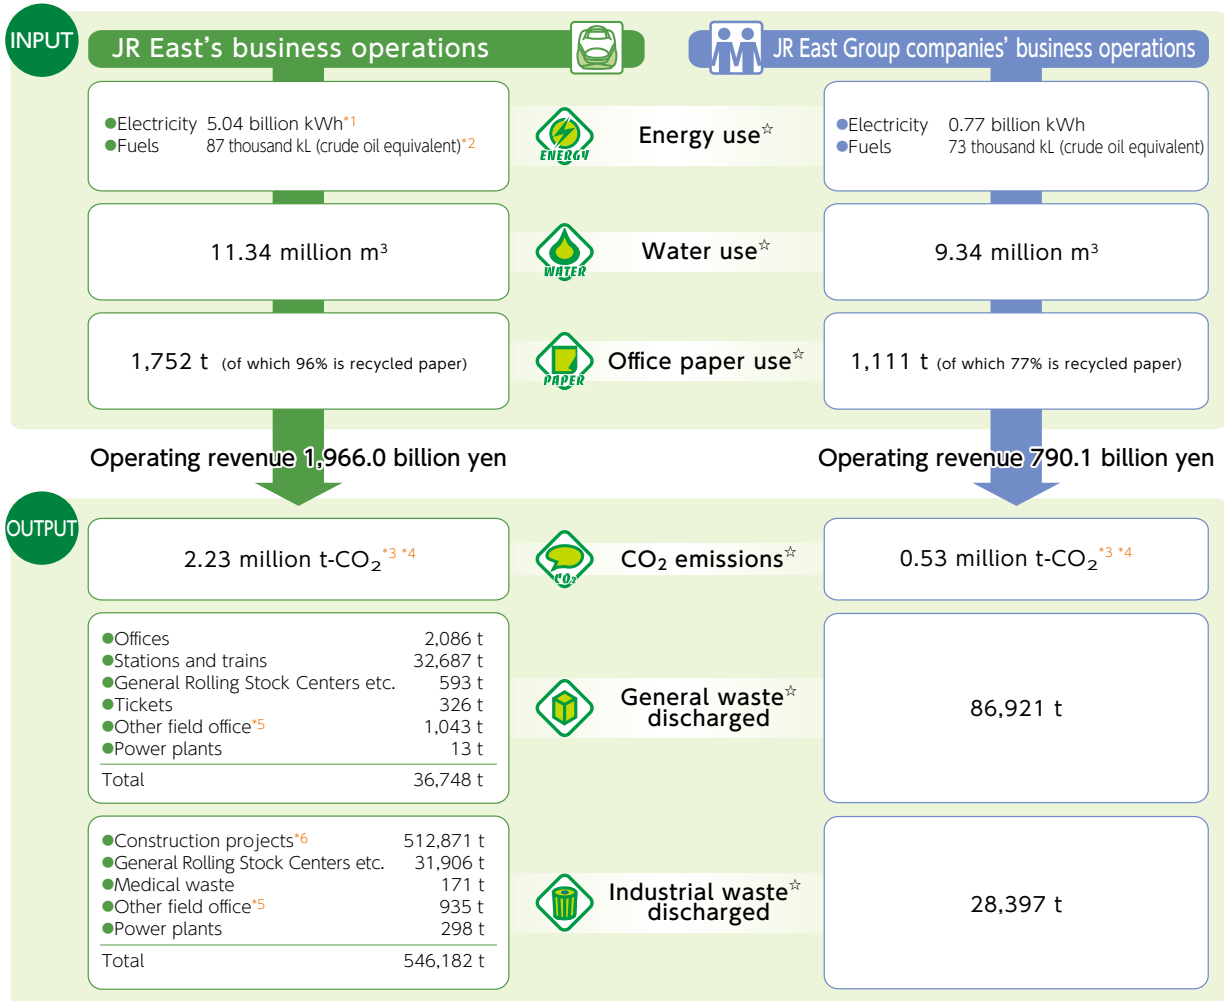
INPUT

JR East's business operations

JR East Group companies' business operations

●Electricity 5.04 billion kWh*1
●Fuels 87 thousand kL (crude oil equivalent)*2

ENERGY

Energy use☆

●Electricity 0.77 billion kWh
●Fuels 73 thousand kL (crude oil equivalent)

11.34 million m³

WATER

Water use☆

9.34 million m³

1,752 t (of which 96% is recycled paper)

PAPER

Office paper use☆

1,111 t (of which 77% is recycled paper)

Operating revenue 1,966.0 billion yen

Operating revenue 790.1 billion yen

OUTPUT

2.23 million t-$CO_2$*3 *4

$CO_2$

$CO_2$ emissions☆

0.53 million t-$CO_2$*3 *4

| | |
|---|---|
| ●Offices | 2,086 t |
| ●Stations and trains | 32,687 t |
| ●General Rolling Stock Centers etc. | 593 t |
| ●Tickets | 326 t |
| ●Other field office*5 | 1,043 t |
| ●Power plants | 13 t |
| Total | 36,748 t |

General waste☆ discharged

86,921 t

| | |
|---|---|
| ●Construction projects*6 | 512,871 t |
| ●General Rolling Stock Centers etc. | 31,906 t |
| ●Medical waste | 171 t |
| ●Other field office*5 | 935 t |
| ●Power plants | 298 t |
| Total | 546,182 t |

Industrial waste☆ discharged

28,397 t